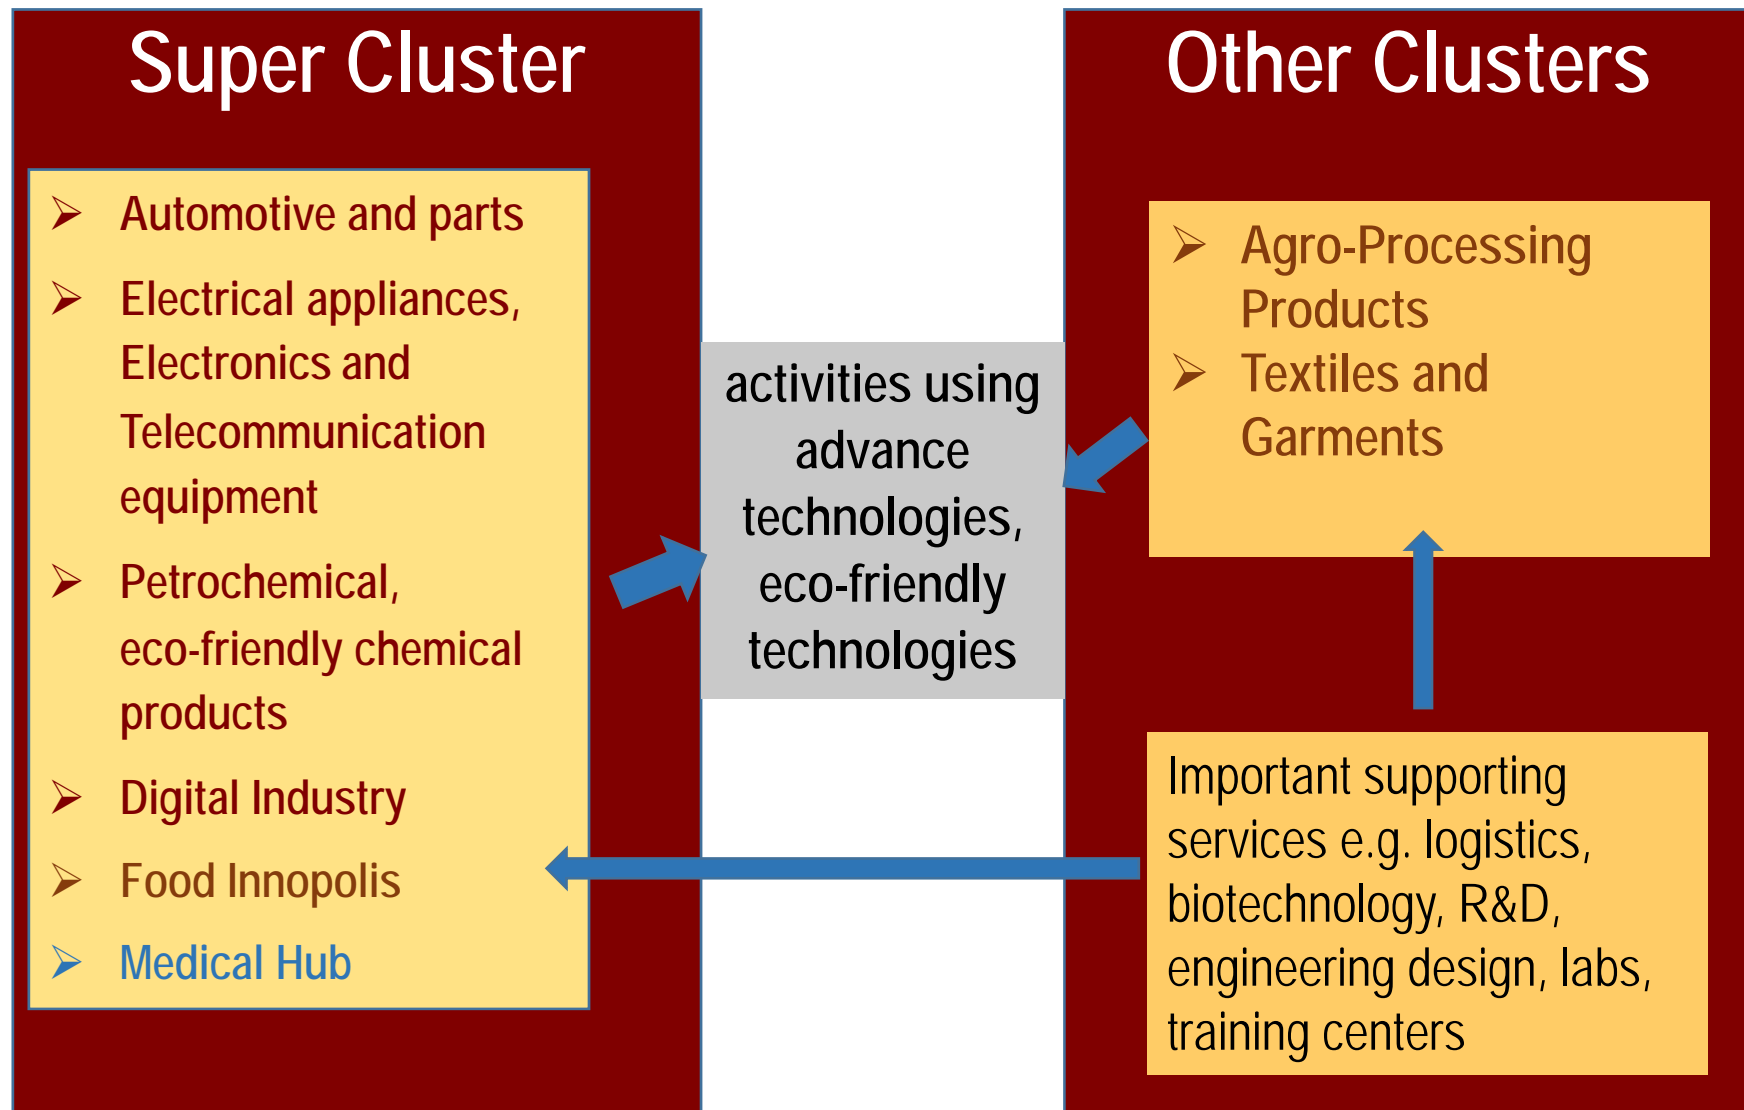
Super Cluster

- Automotive and parts
- Electrical appliances, Electronics and Telecommunication equipment
- Petrochemical, eco-friendly chemical products
- Digital Industry
- Food Innopolis
- Medical Hub

activities using advance technologies, eco-friendly technologies

Other Clusters

- Agro-Processing Products
- Textiles and Garments

Important supporting services e.g. logistics, biotechnology, R&D, engineering design, labs, training centers